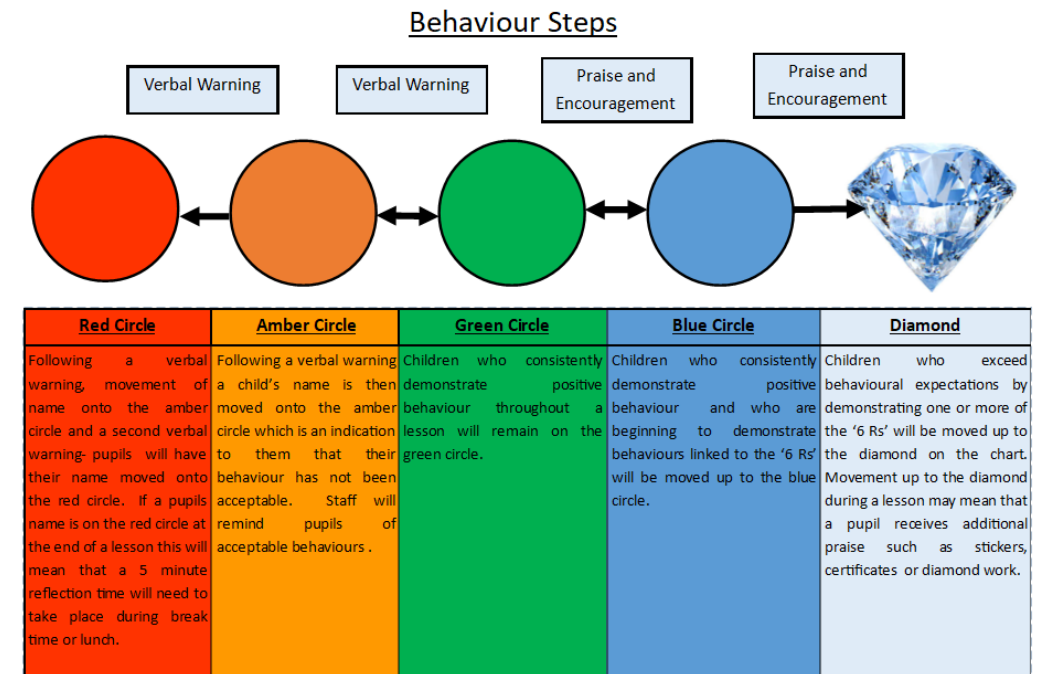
Behaviour Steps

Verbal Warning

Verbal Warning

Praise and Encouragement

Praise and Encouragement

| Red Circle | Amber Circle | Green Circle | Blue Circle | Diamond |
|---|---|---|---|---|
| Following a verbal warning, movement of name onto the amber circle and a second verbal warning- pupils will have their name moved onto the red circle. If a pupils name is on the red circle at the end of a lesson this will mean that a 5 minute reflection time will need to take place during break time or lunch. | Following a verbal warning a child's name is then moved onto the amber circle which is an indication to them that their behaviour has not been acceptable. Staff will remind pupils of acceptable behaviours . | Children who consistently demonstrate positive behaviour throughout a lesson will remain on the green circle. | Children who consistently demonstrate positive behaviour and who are beginning to demonstrate behaviours linked to the '6 Rs' will be moved up to the blue circle. | Children who exceed behavioural expectations by demonstrating one or more of the '6 Rs' will be moved up to the diamond on the chart. Movement up to the diamond during a lesson may mean that a pupil receives additional praise such as stickers, certificates or diamond work. |